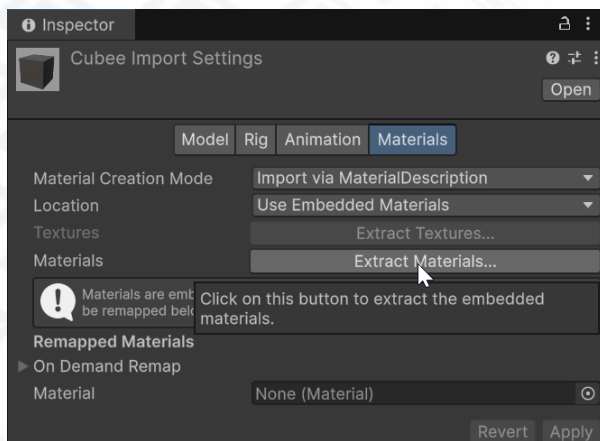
Inspector

Cubee Import Settings

Open

Model | Rig | Animation | Materials

Material Creation Mode | Import via MaterialDescription
Location | Use Embedded Materials
Textures | Extract Textures...
Materials | Extract Materials...

Materials are emb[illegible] be remapped belo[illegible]

Click on this button to extract the embedded materials.

Remapped Materials
On Demand Remap
Material | None (Material)

Revert Apply